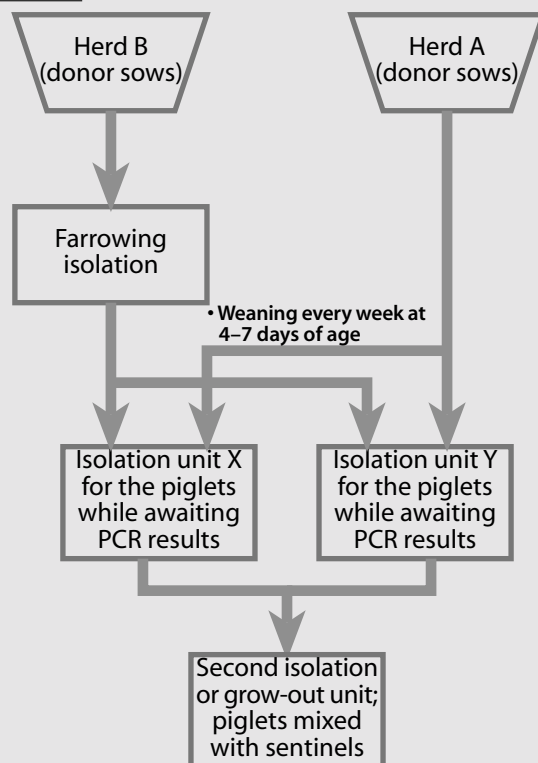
Herd B (donor sows)

Herd A (donor sows)

Farrowing isolation

• Weaning every week at 4–7 days of age

Isolation unit X for the piglets while awaiting PCR results

Isolation unit Y for the piglets while awaiting PCR results

Second isolation or grow-out unit; piglets mixed with sentinels